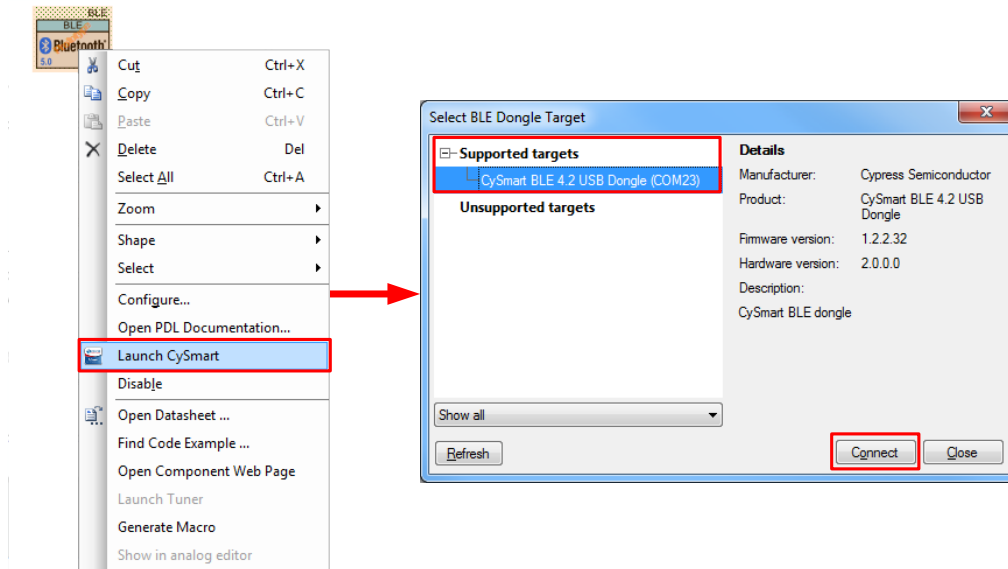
BLE
Bluetooth
5.0

Cut Ctrl+X
Copy Ctrl+C
Paste Ctrl+V
Delete Del
Select All Ctrl+A
Zoom
Shape
Select
Configure...
Open PDL Documentation...
Launch CySmart
Disable
Open Datasheet ...
Find Code Example ...
Open Component Web Page
Launch Tuner
Generate Macro
Show in analog editor

Select BLE Dongle Target

Supported targets
CySmart BLE 4.2 USB Dongle (COM23)
Unsupported targets

Details
Manufacturer: Cypress Semiconductor
Product: CySmart BLE 4.2 USB Dongle
Firmware version: 1.2.2.32
Hardware version: 2.0.0.0
Description:
CySmart BLE dongle

Show all
Refresh
Connect
Close